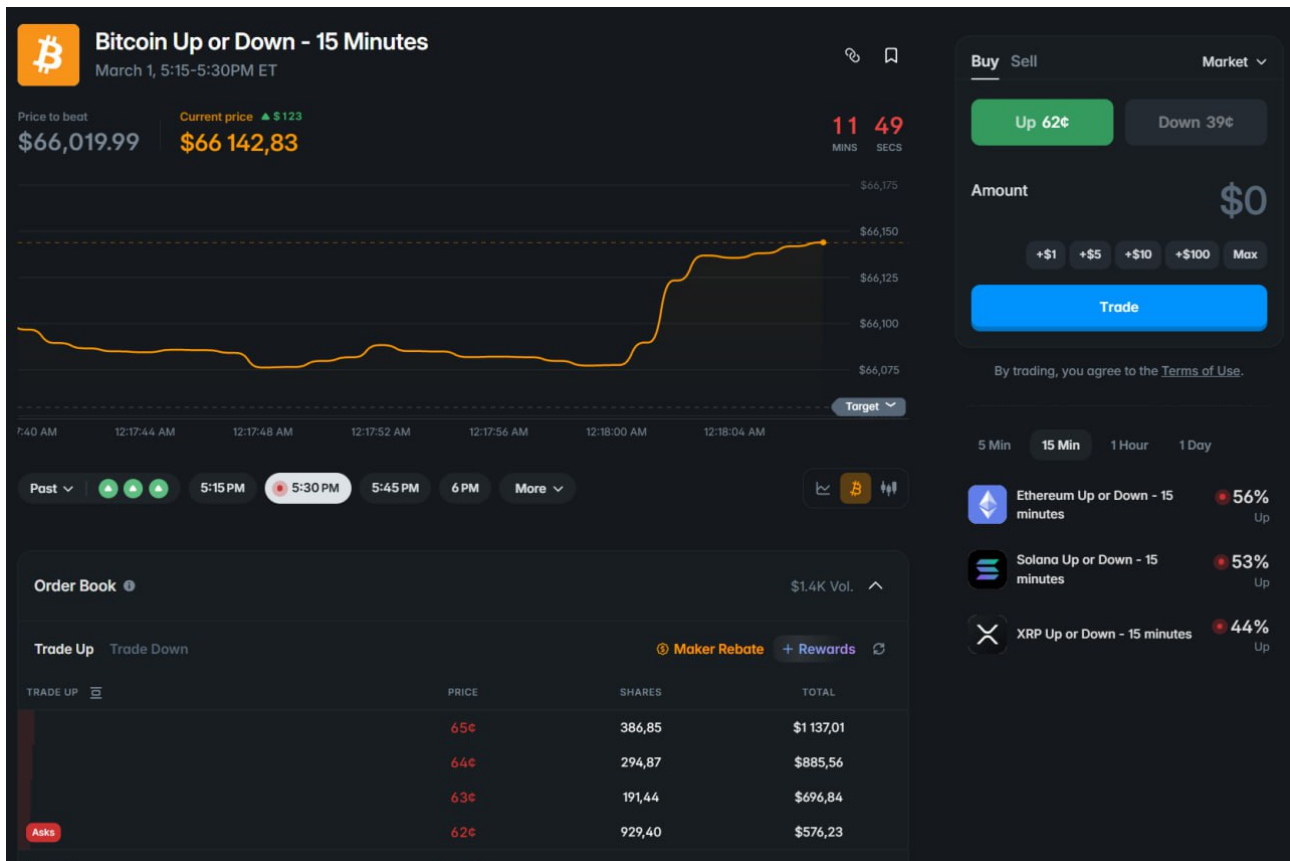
Bitcoin Up or Down - 15 Minutes
March 1, 5:15-5:30PM ET

Price to beat
$66,019.99

Current price ▲$123
$66 142,83

11 MINS 49 SECS

$66,175
$66,150
$66,125
$66,100
$66,075
Target

7:40 AM 12:17:44 AM 12:17:48 AM 12:17:52 AM 12:17:56 AM 12:18:00 AM 12:18:04 AM

Past 5:15PM 5:30PM 5:45PM 6PM More

Order Book $1.4K Vol.

Trade Up Trade Down Maker Rebate + Rewards

| TRADE UP | PRICE | SHARES | TOTAL |
|---|---|---|---|
| | 65¢ | 386,85 | $1 137,01 |
| | 64¢ | 294,87 | $885,56 |
| | 63¢ | 191,44 | $696,84 |
| Asks | 62¢ | 929,40 | $576,23 |

Buy Sell Market

Up 62¢ Down 39¢

Amount $0

+$1 +$5 +$10 +$100 Max

Trade

By trading, you agree to the Terms of Use.

5 Min 15 Min 1 Hour 1 Day

Ethereum Up or Down - 15 minutes 56% Up

Solana Up or Down - 15 minutes 53% Up

XRP Up or Down - 15 minutes 44% Up